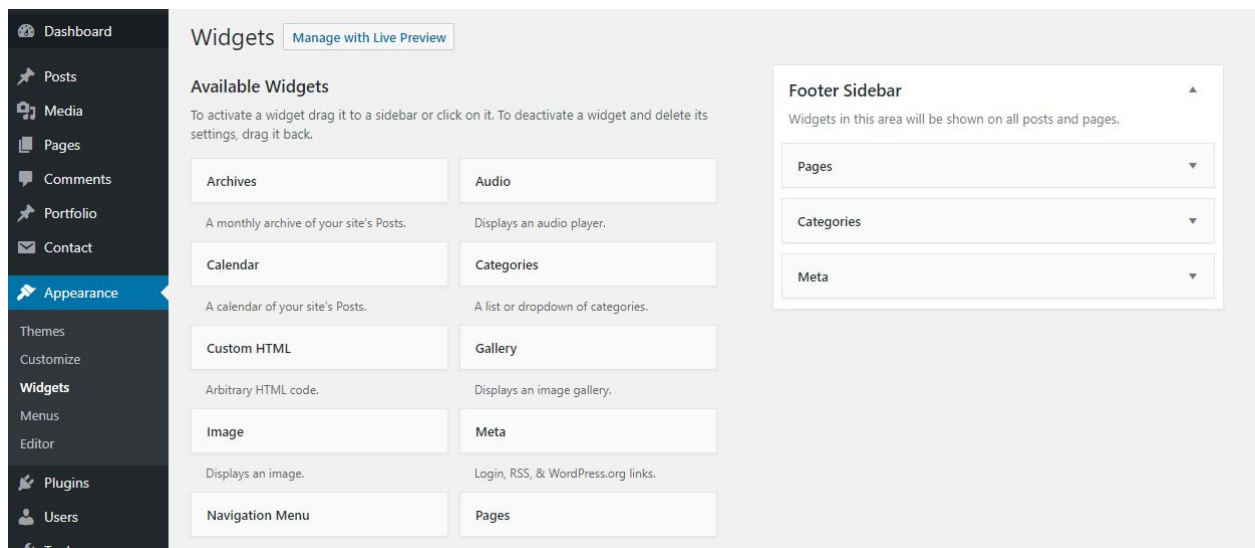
Dashboard
Posts
Media
Pages
Comments
Portfolio
Contact
Appearance
Themes
Customize
Widgets
Menus
Editor
Plugins
Users
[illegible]

Widgets Manage with Live Preview

Available Widgets

To activate a widget drag it to a sidebar or click on it. To deactivate a widget and delete its settings, drag it back.

Archives
A monthly archive of your site's Posts.

Audio
Displays an audio player.

Calendar
A calendar of your site's Posts.

Categories
A list or dropdown of categories.

Custom HTML
Arbitrary HTML code.

Gallery
Displays an image gallery.

Image
Displays an image.

Meta
Login, RSS, & WordPress.org links.

Navigation Menu

Pages

Footer Sidebar
Widgets in this area will be shown on all posts and pages.

Pages

Categories

Meta